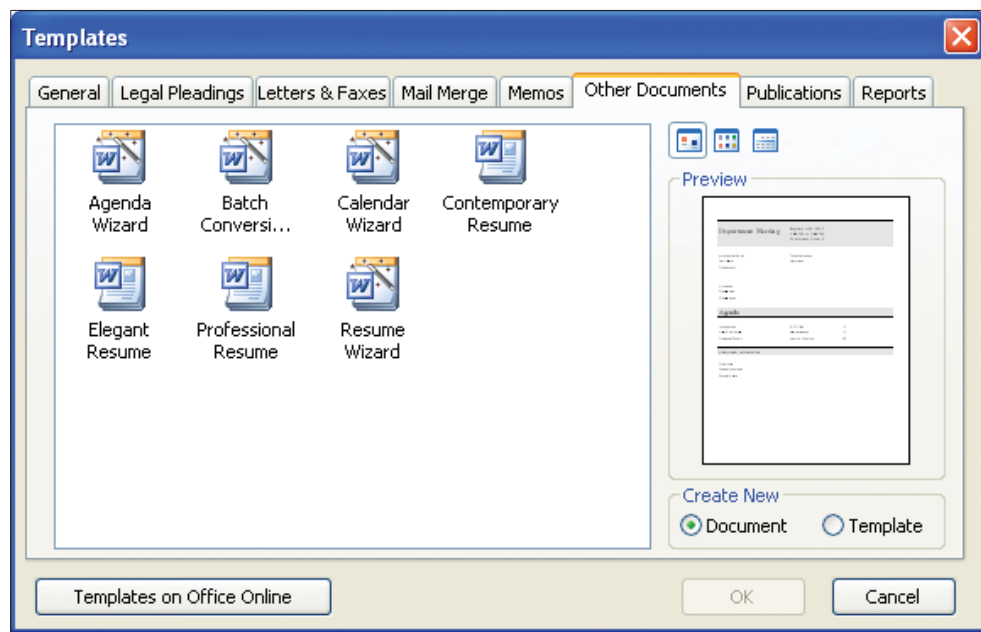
Templates

General | Legal Pleadings | Letters & Faxes | Mail Merge | Memos | Other Documents | Publications | Reports

Agenda Wizard
Batch Conversi...
Calendar Wizard
Contemporary Resume
Elegant Resume
Professional Resume
Resume Wizard

Preview

Department Meeting

Agenda

Create New
Document
Template

Templates on Office Online
OK
Cancel